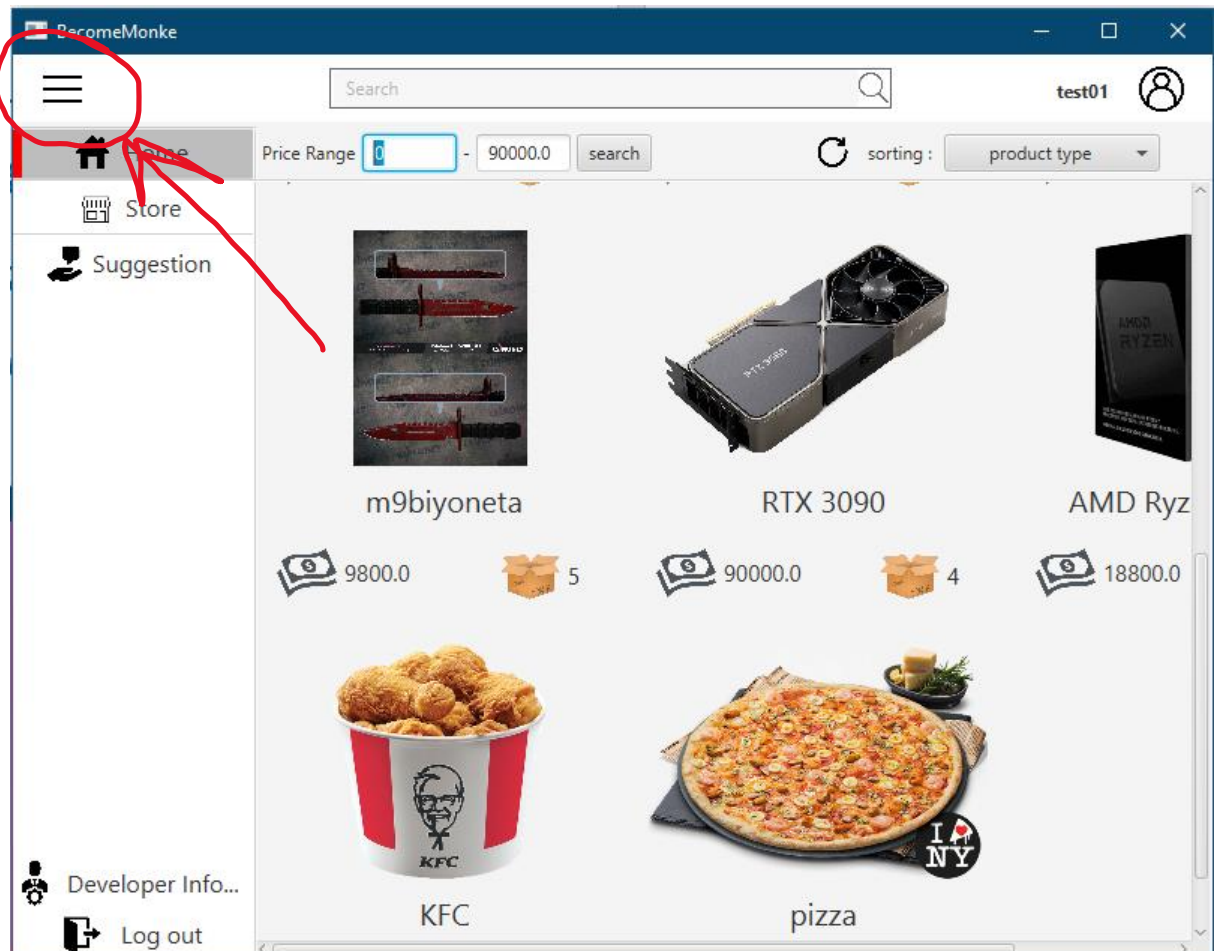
BecomeMonke

Search

test01

Home

Store

Suggestion

Price Range 0 - 90000.0 search

sorting : product type

m9biyoneta

RTX 3090

AMD Ryz

9800.0

5

90000.0

4

18800.0

KFC

pizza

Developer Info...

Log out